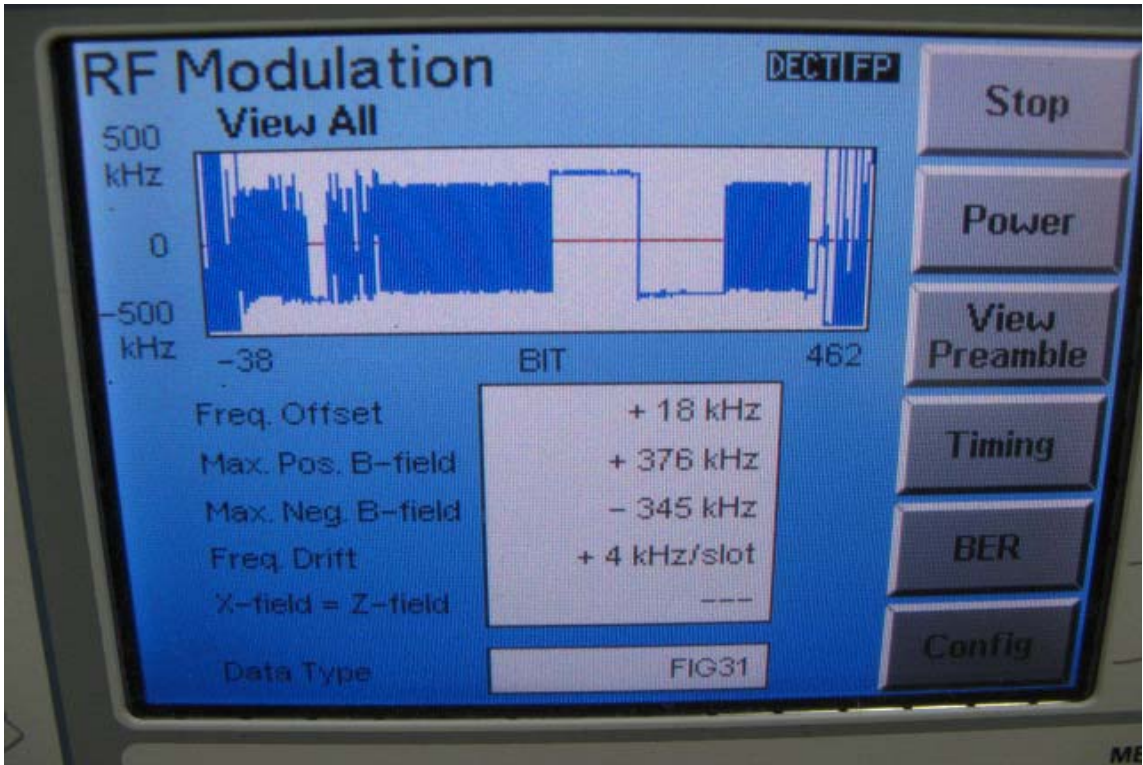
RF Modulation

DECT FP

View All

500 kHz

0

-500 kHz

-38

BIT

462

| Freq. Offset | + 18 kHz |
|---|---|
| Max. Pos. B-field | + 376 kHz |
| Max. Neg. B-field | – 345 kHz |
| Freq. Drift | + 4 kHz/slot |
| X-field = Z-field | --- |

Data Type

FIG31

Stop

Power

View Preamble

Timing

BER

Config

MI